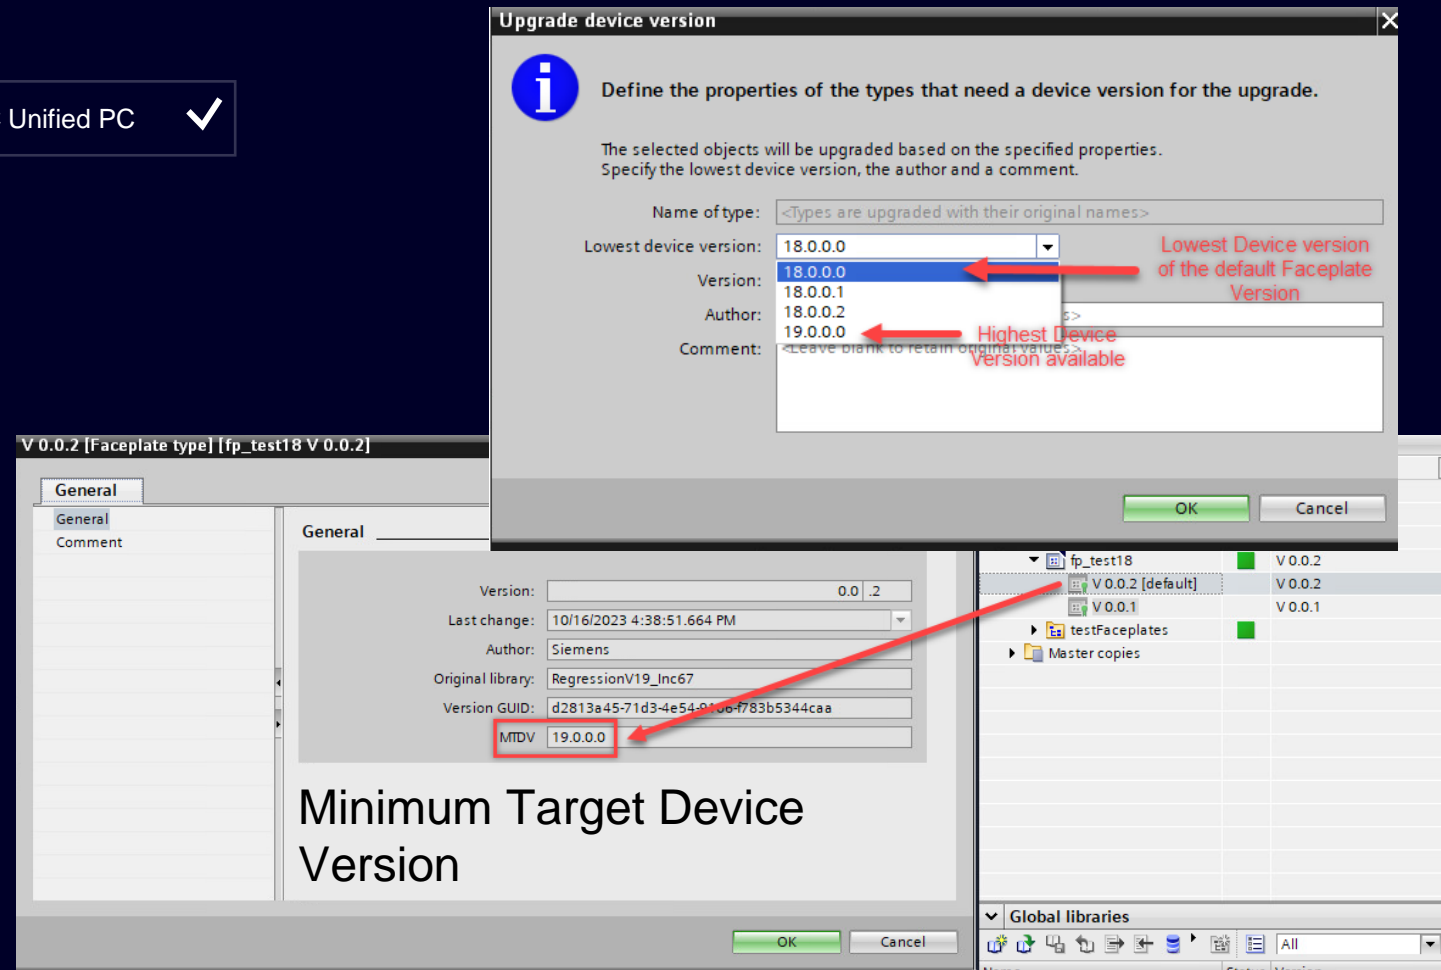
Unified PC

Upgrade device version

Define the properties of the types that need a device version for the upgrade.

The selected objects will be upgraded based on the specified properties.
Specify the lowest device version, the author and a comment.

Name of type: <Types are upgraded with their original names>

Lowest device version: 18.0.0.0

Version: 18.0.0.0
18.0.0.1
18.0.0.2
19.0.0.0

Author: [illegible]s>

Comment: <Leave blank to retain original values>

Lowest Device version of the default Faceplate Version

Highest Device Version available

OK Cancel

V 0.0.2 [Faceplate type] [fp_test18 V 0.0.2]

General

General
Comment

General

Version: 0.0 .2
Last change: 10/16/2023 4:38:51.664 PM
Author: Siemens
Original library: RegressionV19_Inc67
Version GUID: d2813a45-71d3-4e54-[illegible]-f783b5344caa
MTDV 19.0.0.0

Minimum Target Device Version

OK Cancel

fp_test18 V 0.0.2
V 0.0.2 [default] V 0.0.2
V 0.0.1 V 0.0.1
testFaceplates
Master copies

Global libraries

All